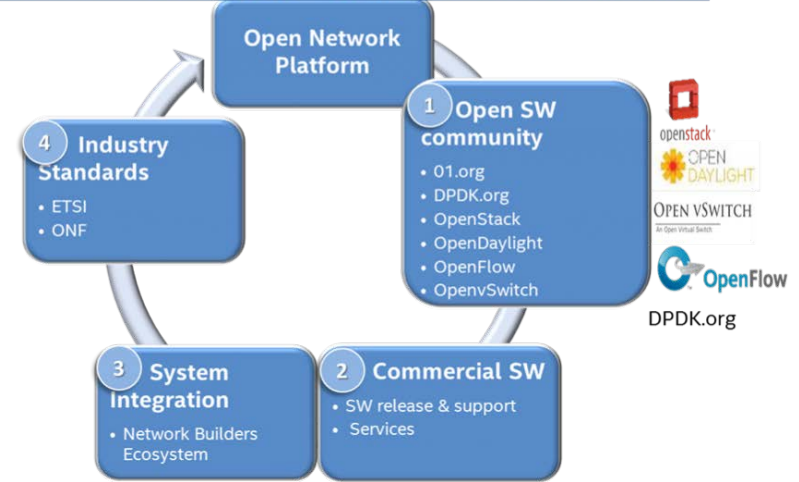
Open Network Platform

1 Open SW community
• 01.org
• DPDK.org
• OpenStack
• OpenDaylight
• OpenFlow
• OpenvSwitch

openstack
OPEN DAYLIGHT
OPEN vSWITCH
An Open Virtual Switch
OpenFlow
DPDK.org

2 Commercial SW
• SW release & support
• Services

3 System Integration
• Network Builders Ecosystem

4 Industry Standards
• ETSI
• ONF